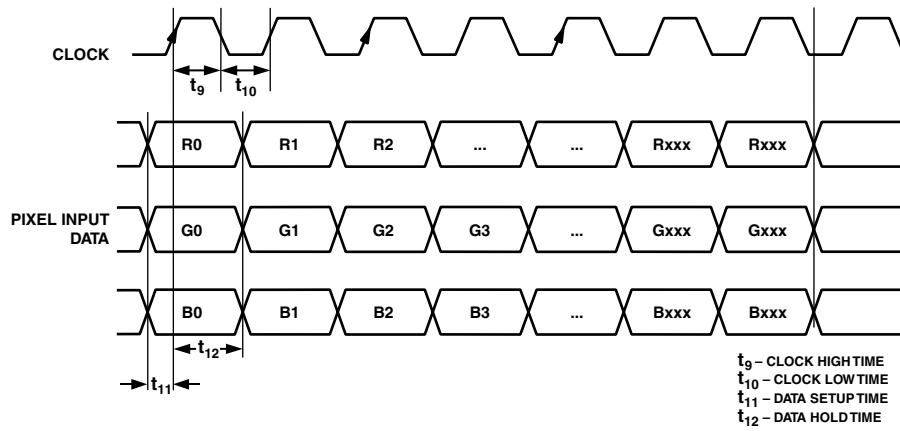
CLOCK

$t_9$ $t_{10}$

R0 R1 R2 ... ... Rxxx Rxxx

PIXEL INPUT DATA

G0 G1 G2 G3 ... Gxxx Gxxx

B0 B1 B2 B3 ... Bxxx Bxxx

$t_{12}$

$t_{11}$

$t_9$ – CLOCK HIGH TIME
$t_{10}$ – CLOCK LOW TIME
$t_{11}$ – DATA SETUP TIME
$t_{12}$ – DATA HOLD TIME